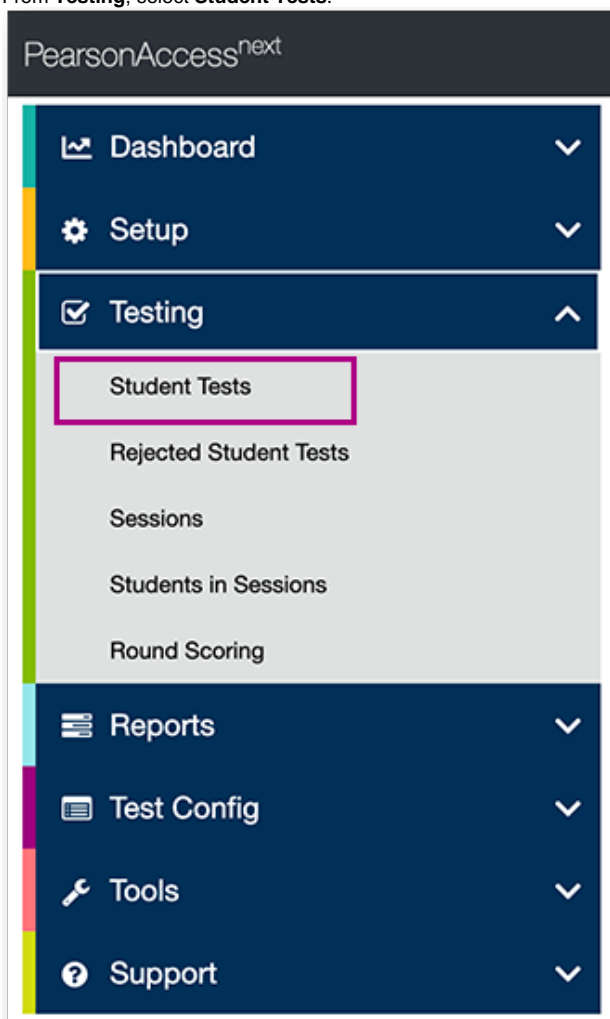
From **Testing**, select **Student Tests**.

PearsonAccess$^{next}$

Dashboard

Setup

Testing

Student Tests

Rejected Student Tests

Sessions

Students in Sessions

Round Scoring

Reports

Test Config

Tools

Support